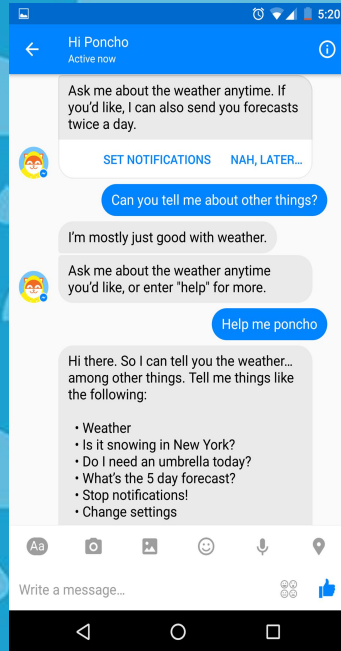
5:20

Hi Poncho
Active now

Ask me about the weather anytime. If you'd like, I can also send you forecasts twice a day.

SET NOTIFICATIONS
NAH, LATER...

Can you tell me about other things?

I'm mostly just good with weather.

Ask me about the weather anytime you'd like, or enter "help" for more.

Help me poncho

Hi there. So I can tell you the weather... among other things. Tell me things like the following:

• Weather
• Is it snowing in New York?
• Do I need an umbrella today?
• What's the 5 day forecast?
• Stop notifications!
• Change settings

Aa

Write a message...